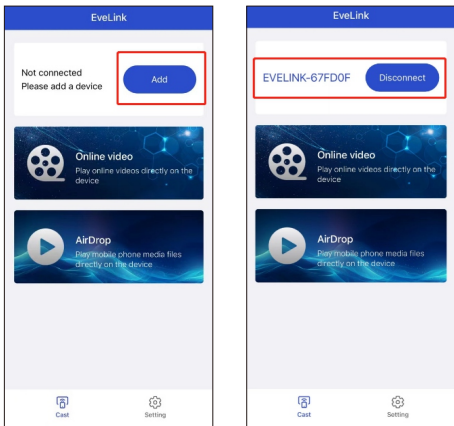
EveLink

Not connected
Please add a device

Add

Online video
Play online videos directly on the device

AirDrop
Play mobile phone media files directly on the device

Cast
Setting

EveLink

EVELINK-67FD0F

Disconnect

Online video
Play online videos directly on the device

AirDrop
Play mobile phone media files directly on the device

Cast
Setting